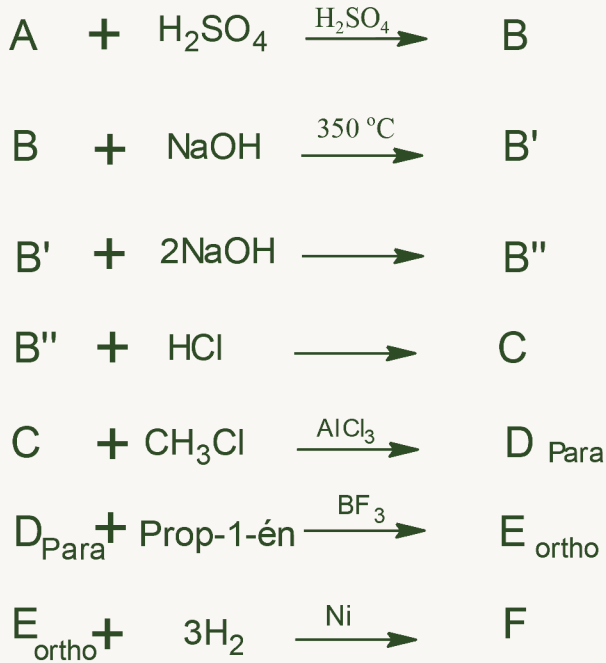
A + $H_2SO_4$ $\xrightarrow{H_2SO_4}$ B

B + NaOH $\xrightarrow{350\ ^oC}$ B'

B' + 2NaOH $\longrightarrow$ B''

B'' + HCl $\longrightarrow$ C

C + $CH_3Cl$ $\xrightarrow{AlCl_3}$ $D_{Para}$

$D_{Para}$ + Prop-1-én $\xrightarrow{BF_3}$ $E_{ortho}$

$E_{ortho}$ + $3H_2$ $\xrightarrow{Ni}$ F